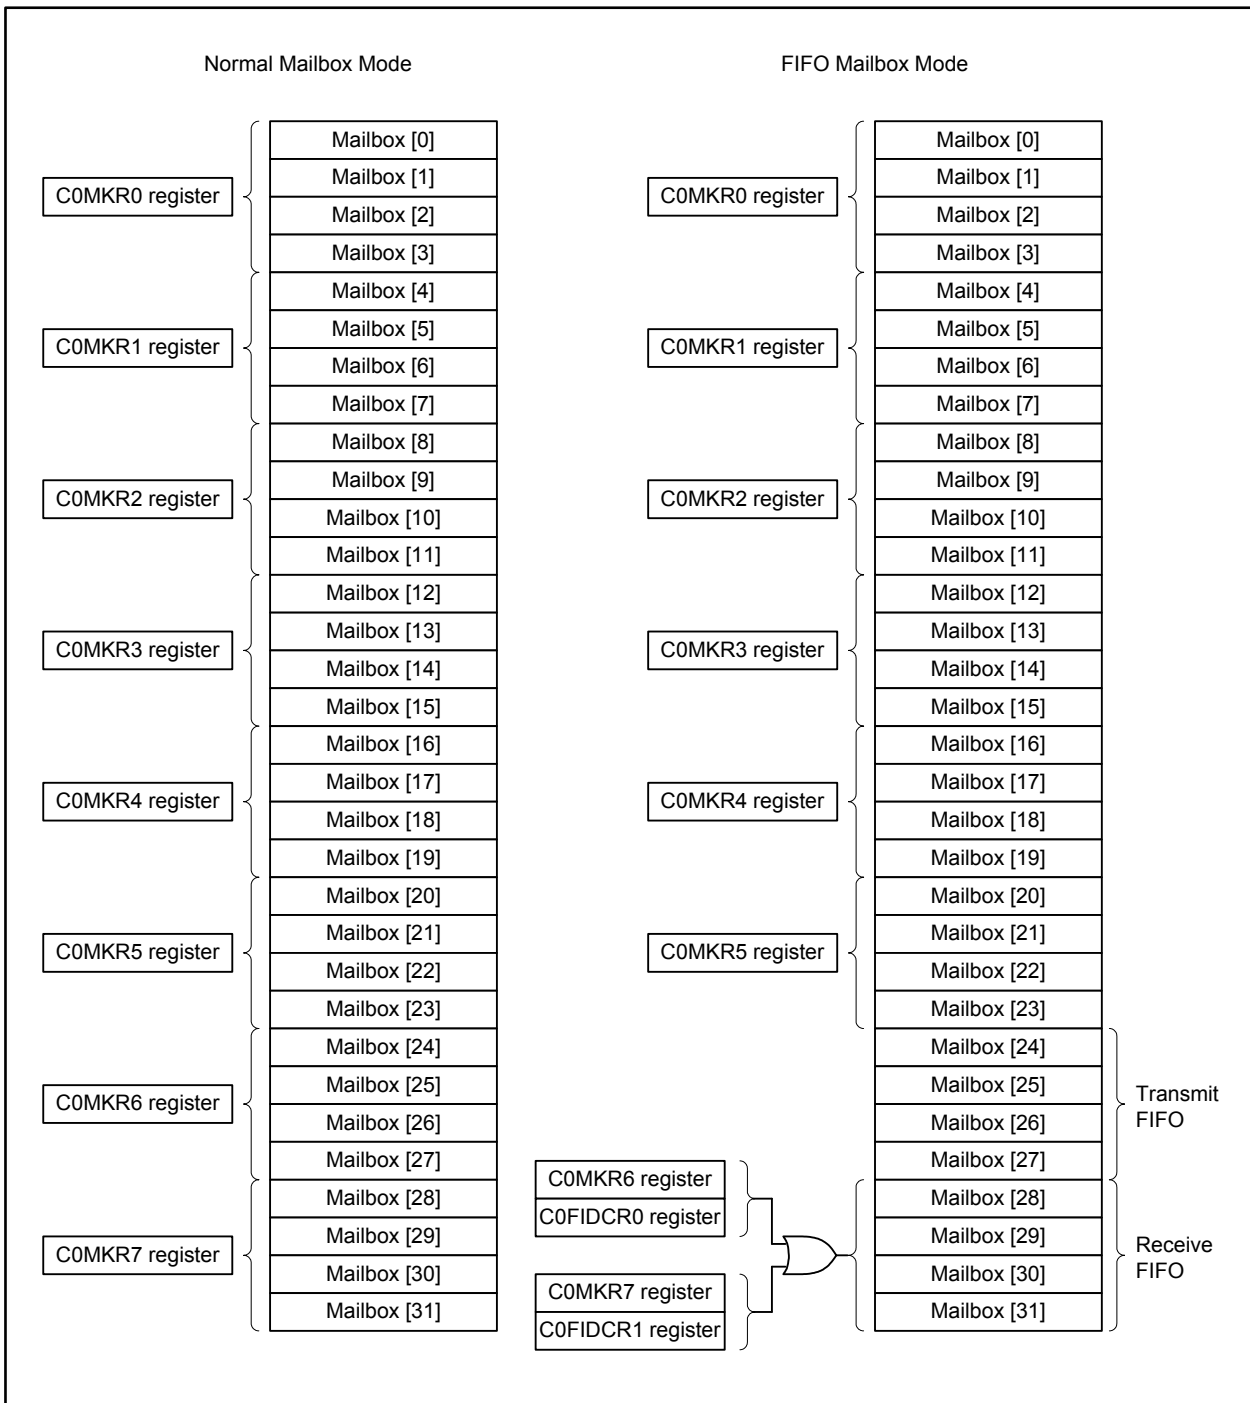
Normal Mailbox Mode

C0MKR0 register
Mailbox [0]
Mailbox [1]
Mailbox [2]
Mailbox [3]

C0MKR1 register
Mailbox [4]
Mailbox [5]
Mailbox [6]
Mailbox [7]

C0MKR2 register
Mailbox [8]
Mailbox [9]
Mailbox [10]
Mailbox [11]

C0MKR3 register
Mailbox [12]
Mailbox [13]
Mailbox [14]
Mailbox [15]

C0MKR4 register
Mailbox [16]
Mailbox [17]
Mailbox [18]
Mailbox [19]

C0MKR5 register
Mailbox [20]
Mailbox [21]
Mailbox [22]
Mailbox [23]

C0MKR6 register
Mailbox [24]
Mailbox [25]
Mailbox [26]
Mailbox [27]

C0MKR7 register
Mailbox [28]
Mailbox [29]
Mailbox [30]
Mailbox [31]

FIFO Mailbox Mode

C0MKR0 register
Mailbox [0]
Mailbox [1]
Mailbox [2]
Mailbox [3]

C0MKR1 register
Mailbox [4]
Mailbox [5]
Mailbox [6]
Mailbox [7]

C0MKR2 register
Mailbox [8]
Mailbox [9]
Mailbox [10]
Mailbox [11]

C0MKR3 register
Mailbox [12]
Mailbox [13]
Mailbox [14]
Mailbox [15]

C0MKR4 register
Mailbox [16]
Mailbox [17]
Mailbox [18]
Mailbox [19]

C0MKR5 register
Mailbox [20]
Mailbox [21]
Mailbox [22]
Mailbox [23]

Mailbox [24]
Mailbox [25]
Mailbox [26]
Mailbox [27]
Transmit FIFO

C0MKR6 register
C0FIDCR0 register
C0MKR7 register
C0FIDCR1 register

Mailbox [28]
Mailbox [29]
Mailbox [30]
Mailbox [31]
Receive FIFO